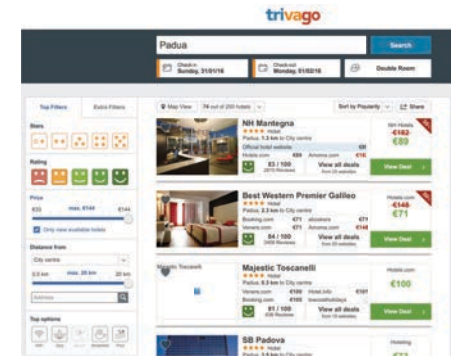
trivago

Padua

Search

Check-in Sunday, 31/01/16

Check-out Monday, 01/02/16

Double Room

Top Filters

Extra Filters

Stars

Rating

Price

€33

max. €144

€144

Only new available hotels

Distance from

City centre

0.5 km

max. 20 km

20 km

Address

Top options

Map View

74 out of 200 hotels

Sort by Popularity

Share

NH Mantegna

Hotel

Padua, 1.3 km to City centre

Official hotel website

€80

Hotels.com

€80

Amoma.com

€80

83 / 100

View all deals

NH Hotels

€162

€80

View Deal

Best Western Premier Galileo

Hotel

Padua, 2.3 km to City centre

Booking.com

€71

ebookers

€71

Venere.com

€71

Amoma.com

€148

84 / 100

View all deals

Hotels.com

€146

€71

View Deal

Majestic Toscanelli

Hotel

Padua, 0.3 km to City centre

Venere.com

€100

Hotel Info

€107

Booking.com

€100

lowcostholidays

81 / 100

View all deals

Hotels.com

€100

View Deal

SB Padova

Hotel

Booking

€72